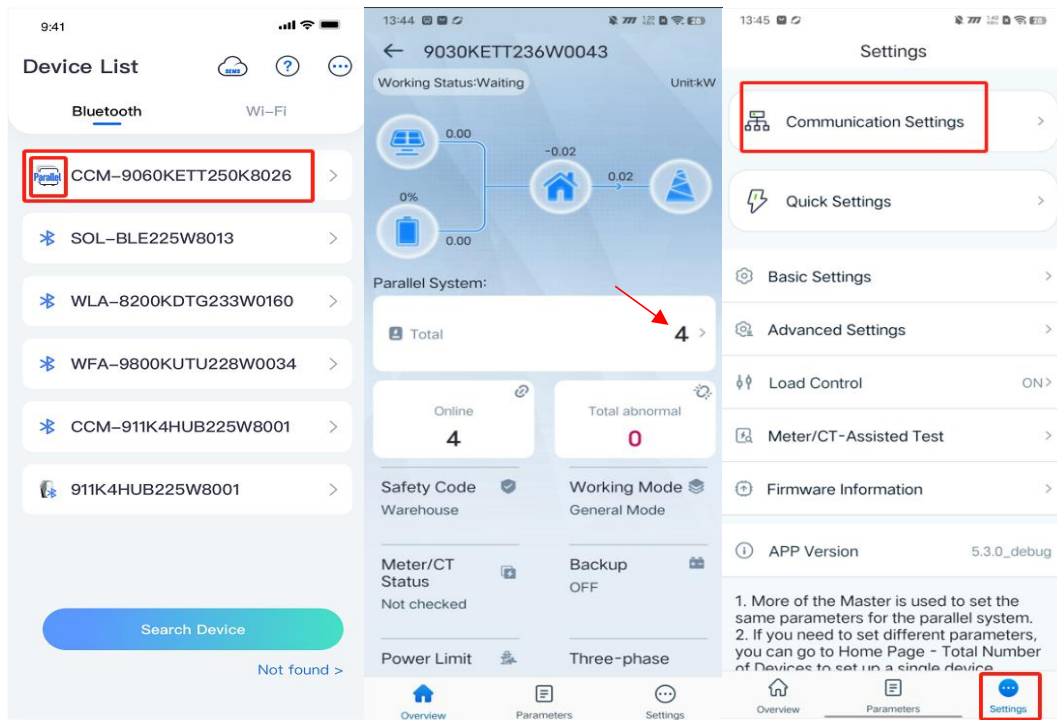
9:41

Device List

SEMS

?

Bluetooth

Wi-Fi

Parallel CCM-9060KETT250K8026 >

SOL-BLE225W8013 >

WLA-8200KDTG233W0160 >

WFA-9800KUTU228W0034 >

CCM-911K4HUB225W8001 >

911K4HUB225W8001 >

Search Device

Not found >

13:44

← 9030KETT236W0043

Working Status:Waiting

Unit:kW

0.00

-0.02

0.02

0%

0.00

Parallel System:

Total

4 >

Online

4

Total abnormal

0

Safety Code

Warehouse

Working Mode

General Mode

Meter/CT Status

Not checked

Backup

OFF

Power Limit

Three-phase

Overview

Parameters

Settings

13:45

Settings

Communication Settings >

Quick Settings >

Basic Settings >

Advanced Settings >

Load Control ON>

Meter/CT-Assisted Test >

Firmware Information >

APP Version 5.3.0_debug

1. More of the Master is used to set the same parameters for the parallel system.
2. If you need to set different parameters, you can go to Home Page - Total Number of Devices to set up a single device.

Overview

Parameters

Settings